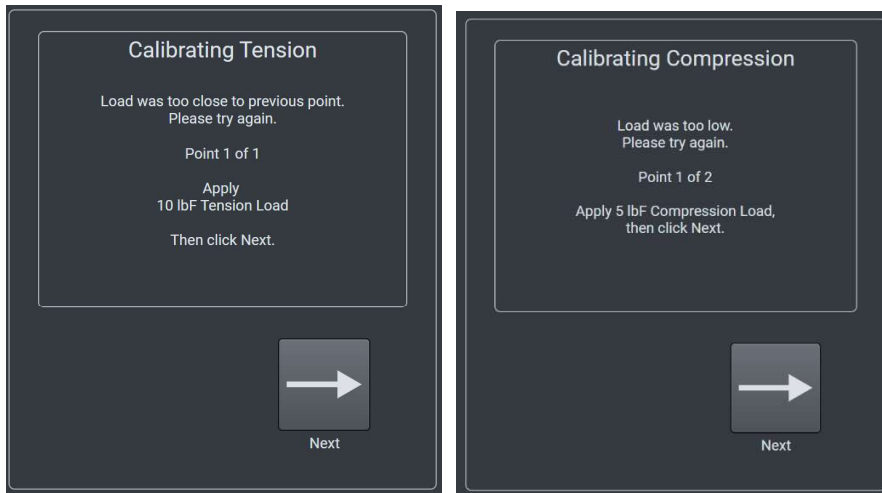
Calibrating Tension

Load was too close to previous point.
Please try again.

Point 1 of 1

Apply
10 lbF Tension Load

Then click Next.

Next

Calibrating Compression

Load was too low.
Please try again.

Point 1 of 2

Apply 5 lbF Compression Load,
then click Next.

Next